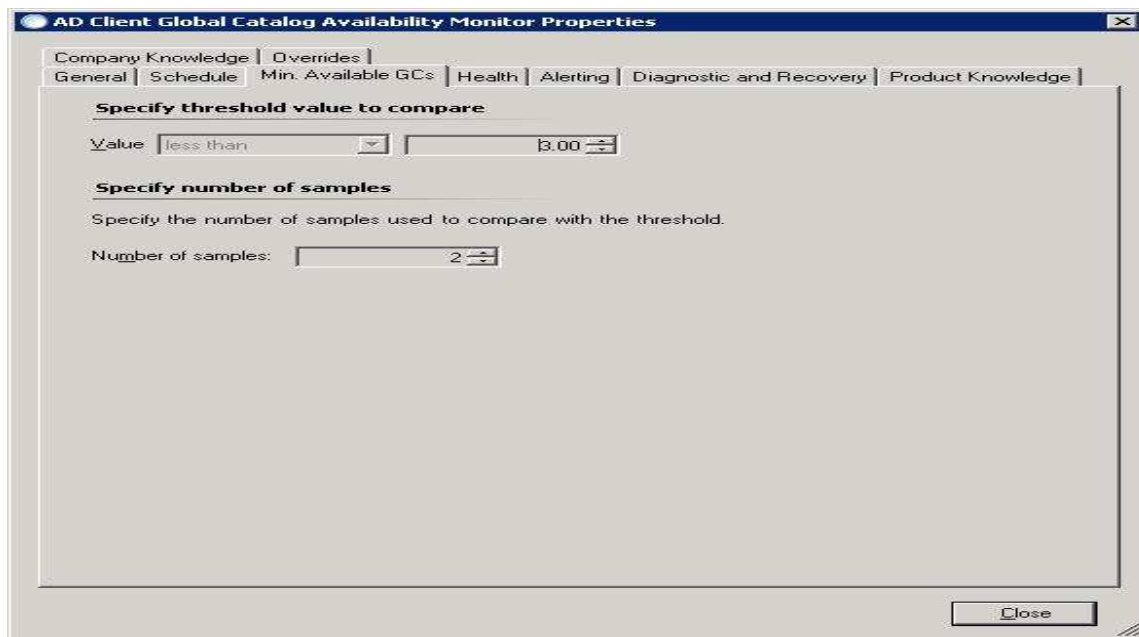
AD Client Global Catalog Availability Monitor Properties

Company Knowledge | Overrides

General | Schedule | Min. Available GCs | Health | Alerting | Diagnostic and Recovery | Product Knowledge

Specify threshold value to compare

Value less than 3.00

Specify number of samples

Specify the number of samples used to compare with the threshold.

Number of samples: 2

Close